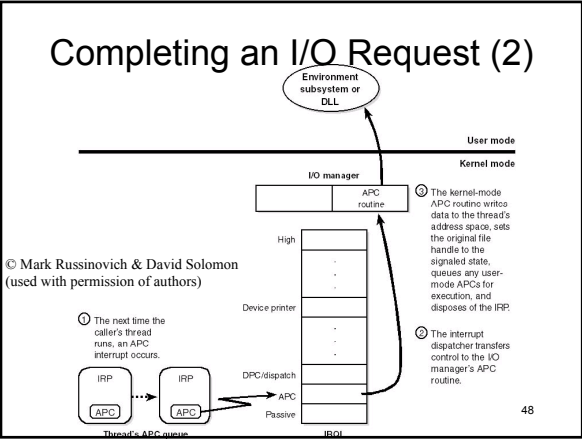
Completing an I/O Request (2)

Environment subsystem or DLL

User mode

Kernel mode

I/O manager

APC routine

③ The kernel-mode APC routine writes data to the thread's address space, sets the original file handle to the signaled state, queues any user-mode APCs for execution, and disposes of the IRP.

High

© Mark Russinovich & David Solomon (used with permission of authors)

Device printer

① The next time the caller's thread runs, an APC interrupt occurs.

② The interrupt dispatcher transfers control to the I/O manager's APC routine.

DPC/dispatch

IRP

APC

IRP

APC

APC

Passive

Thread's APC queue

IRQL

48